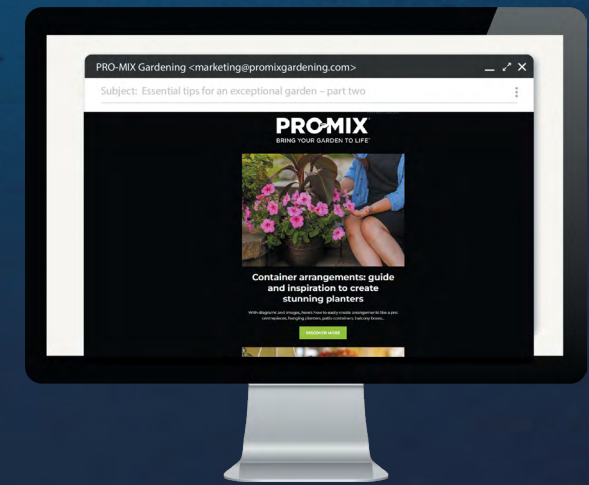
PRO-MIX Gardening <marketing@promixgardening.com>

Subject: Essential tips for an exceptional garden – part two

PRO-MIX
BRING YOUR GARDEN TO LIFE

Container arrangements: guide and inspiration to create stunning planters

With diagrams and images, here's how to easily create arrangements like a pro: centerpieces, hanging planters, patio containers, balcony boxes...

DISCOVER MORE